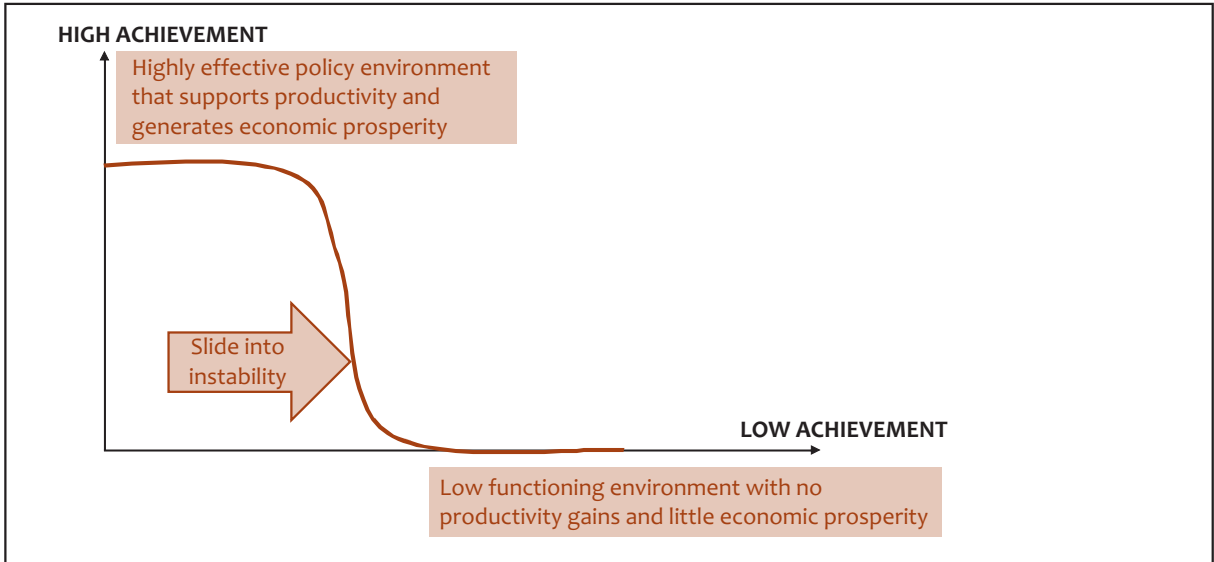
HIGH ACHIEVEMENT

Highly effective policy environment that supports productivity and generates economic prosperity

Slide into instability

LOW ACHIEVEMENT

Low functioning environment with no productivity gains and little economic prosperity